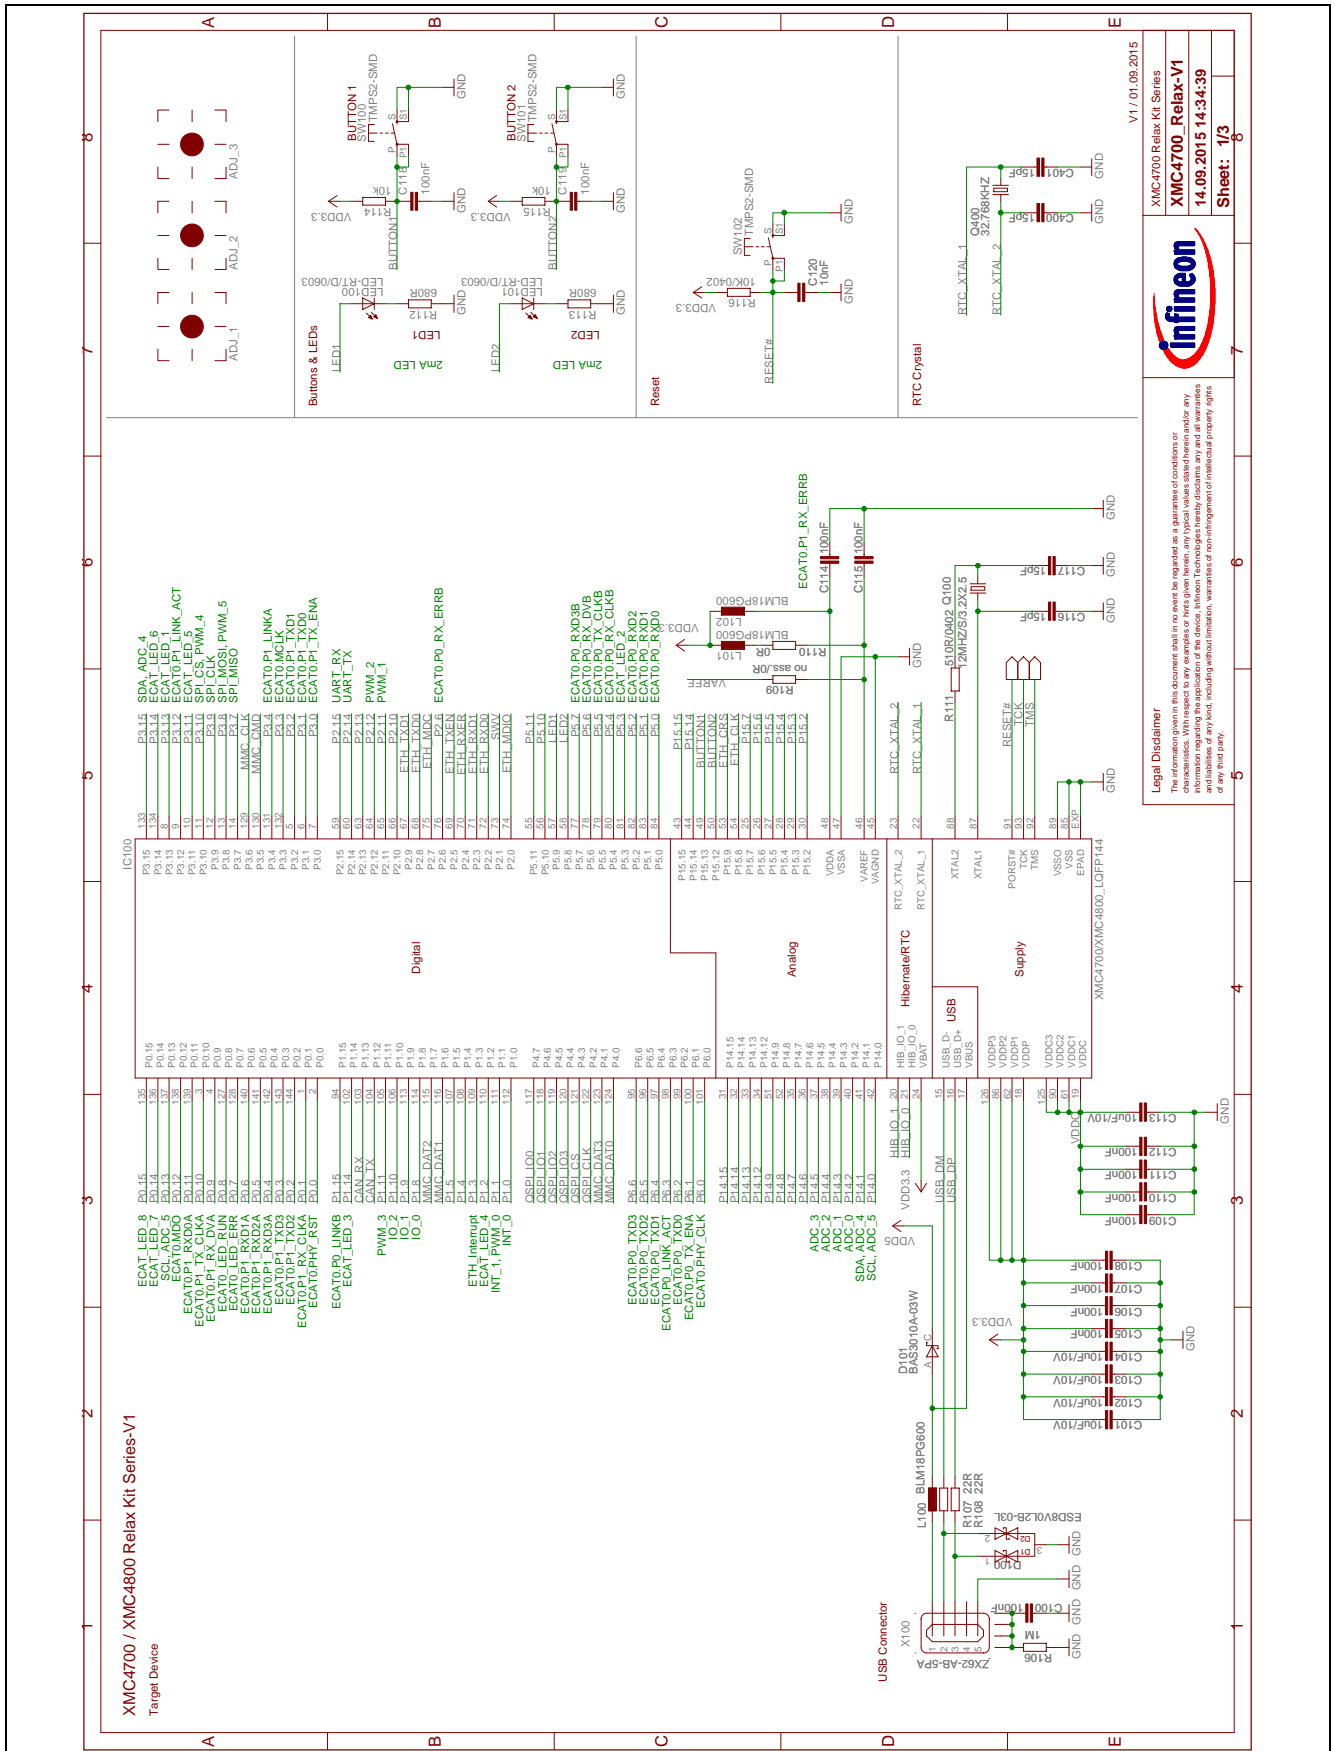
XMC4700 / XMC4800 Relax Kit Series-V1

Target Device

Buttons & LEDs

Reset

RTC Crystal

USB Connector

Digital

Analog

Hibernate/RTC

USB

Supply

IC100

XMC4700/XMC4800_LQFP144

BUTTON 1
SW100
TMPS2-SMD

BUTTON 2
SW101
TMPS2-SMD

SW102
TMPS2-SMD

C118 100nF
C119 100nF
C120 10nF

R114 10k
R115 10k
R116 10K/0402

VDD3.3

GND

LED100 LED-RT/D/0603
LED101 LED-RT/D/0603

R112 680R
R113 680R

LED1
LED2

2mA LED

BUTTON1
BUTTON2
RESET#

Q400 32.768KHZ
C400 15pF
C401 15pF
RTC_XTAL_1
RTC_XTAL_2

ADJ_1
ADJ_2
ADJ_3

ECAT0.P1_RX_ERRB
C114 100nF
C115 100nF
L101 BLM18PG600
L102 BLM18PG600
R110 0R
R109 no ass./0R
VAREF
VDD3.3
Q100 12MHZ/S/3.2X2.5
R111 510R/0402
C116 15pF
C117 15pF

RESET#
TCK
TMS

X100
ZX62-AB-5PA
R106 1M
C100 100nF
D100 ESD8V0L2B-03L
L100 BLM18PG600
R107 22R
R108 22R
D101 BAS3010A-03W
VDD5
VDD3.3
USB_DM
USB_DP
HIB_IO_1
HIB_IO_0

C101 10uF/10V
C102 10uF/10V
C103 10uF/10V
C104 10uF/10V
C105 100nF
C106 100nF
C107 100nF
C108 100nF
C109 100nF
C110 100nF
C111 100nF
C112 100nF
C113 10uF/10V
VDDC

Legal Disclaimer
The information given in this document shall in no event be regarded as a guarantee of conditions or characteristics. With respect to any examples or hints given herein, any typical values stated herein and/or any information regarding the application of the device, Infineon Technologies hereby disclaims any and all warranties and liabilities of any kind, including without limitation, warranties of non-infringement of intellectual property rights of any third party.

infineon

V1 / 01.09.2015
XMC4700 Relax Kit Series
XMC4700_Relax-V1
14.09.2015 14:34:39
Sheet: 1/3

A B C D E
1 2 3 4 5 6 7 8